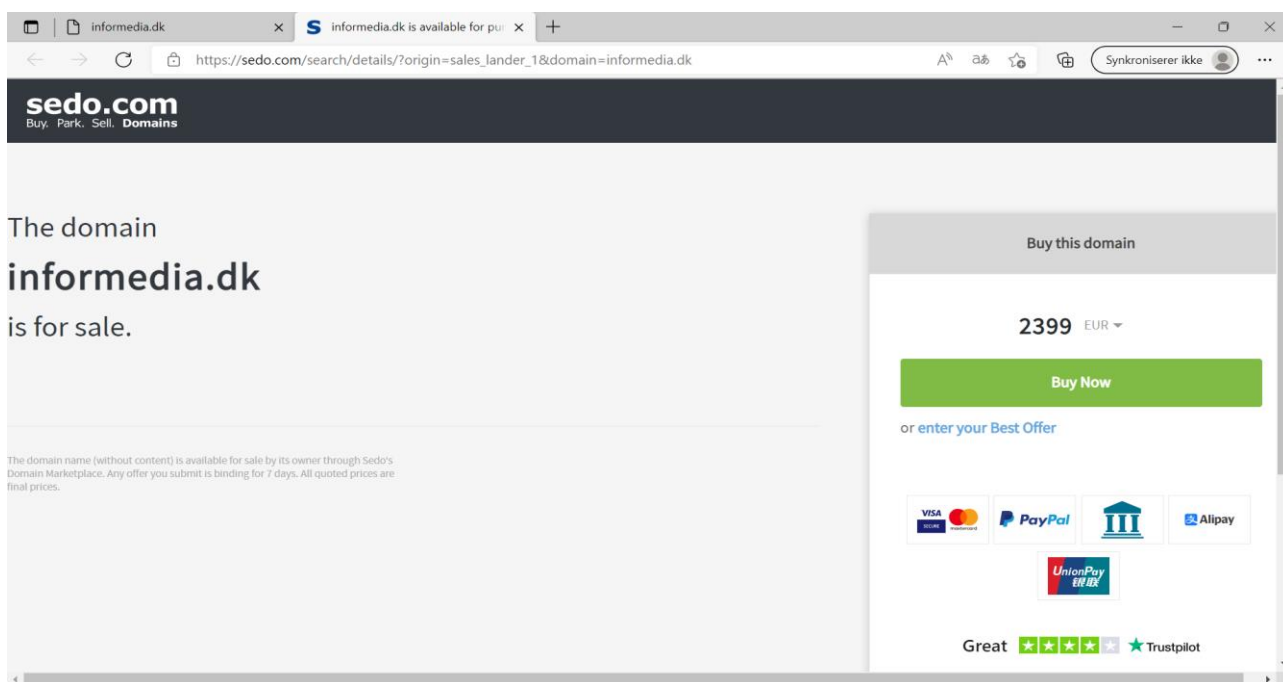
informedia.dk

informedia.dk is available for pur

https://sedo.com/search/details/?origin=sales_lander_1&domain=informedia.dk

Synkroniserer ikke

sedo.com
Buy. Park. Sell. Domains

The domain
informedia.dk
is for sale.

The domain name (without content) is available for sale by its owner through Sedo's Domain Marketplace. Any offer you submit is binding for 7 days. All quoted prices are final prices.

Buy this domain

2399 EUR

Buy Now

or enter your Best Offer

VISA SECURE

PayPal

Alipay

UnionPay 银联

Great ★ Trustpilot